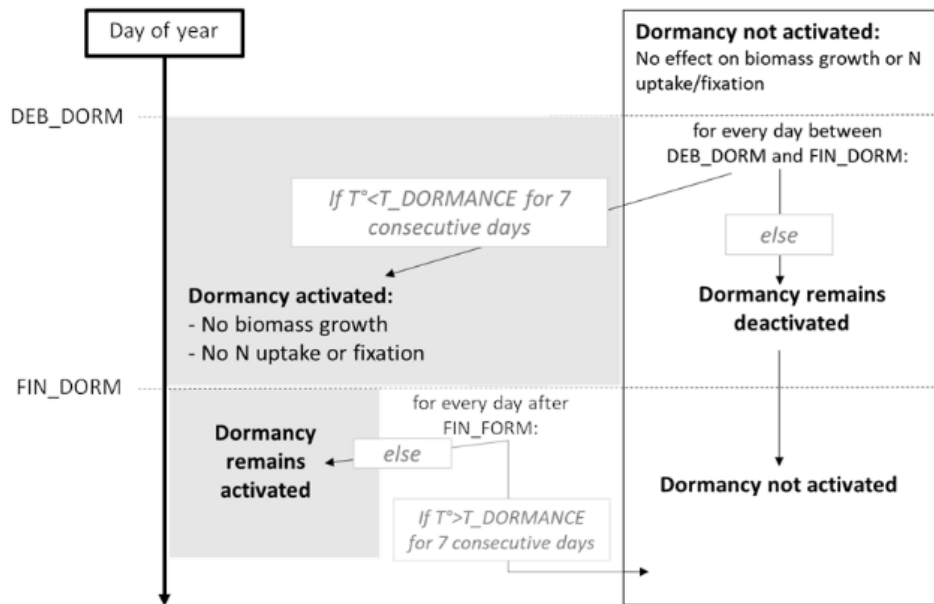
Day of year

DEB_DORM

FIN_DORM

Dormancy not activated:
No effect on biomass growth or N uptake/fixation

for every day between DEB_DORM and FIN_DORM:

If T°<T_DORMANCE for 7 consecutive days

else

Dormancy activated:
- No biomass growth
- No N uptake or fixation

Dormancy remains deactivated

for every day after FIN_FORM:

Dormancy remains activated

else

If T°>T_DORMANCE for 7 consecutive days

Dormancy not activated